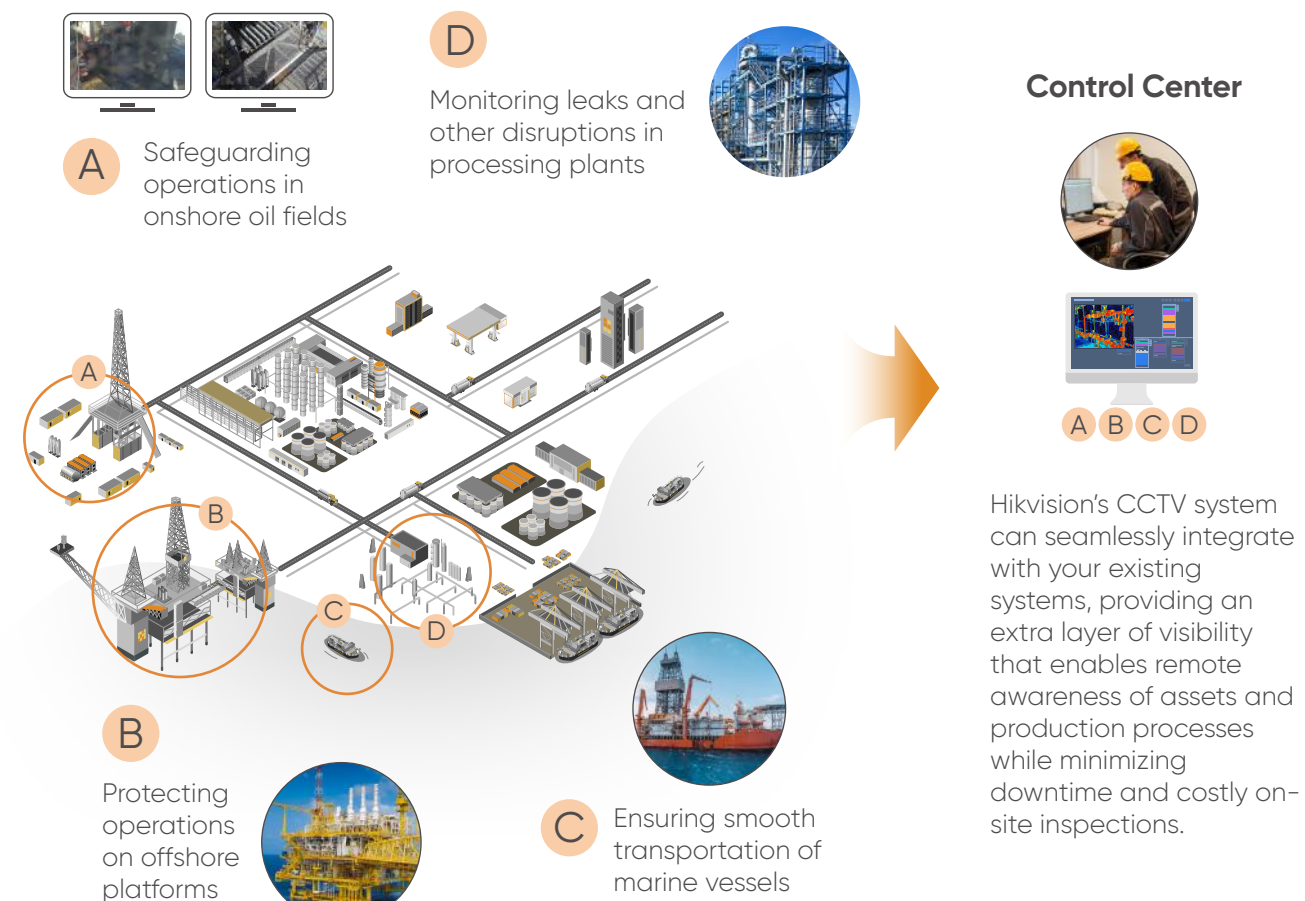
D

Monitoring leaks and other disruptions in processing plants

A

Safeguarding operations in onshore oil fields

Control Center

A B C D

Hikvision's CCTV system can seamlessly integrate with your existing systems, providing an extra layer of visibility that enables remote awareness of assets and production processes while minimizing downtime and costly on-site inspections.

A

B

C

D

B

Protecting operations on offshore platforms

C

Ensuring smooth transportation of marine vessels